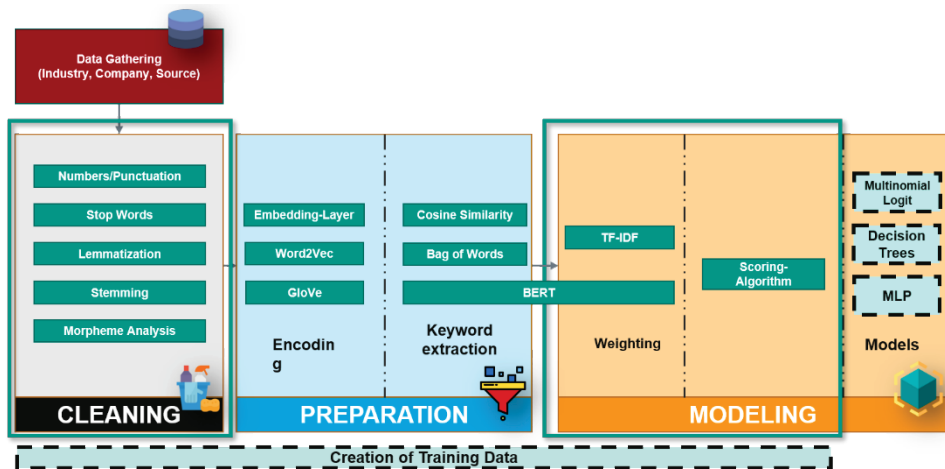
Data Gathering
(Industry, Company, Source)

Numbers/Punctuation

Stop Words

Lemmatization

Stemming

Morpheme Analysis

CLEANING

Embedding-Layer

Word2Vec

GloVe

Encodin
g

Cosine Similarity

Bag of Words

BERT

Keyword
extraction

PREPARATION

TF-IDF

Weighting

Scoring-
Algorithm

MODELING

Multinomial
Logit

Decision
Trees

MLP

Models

Creation of Training Data